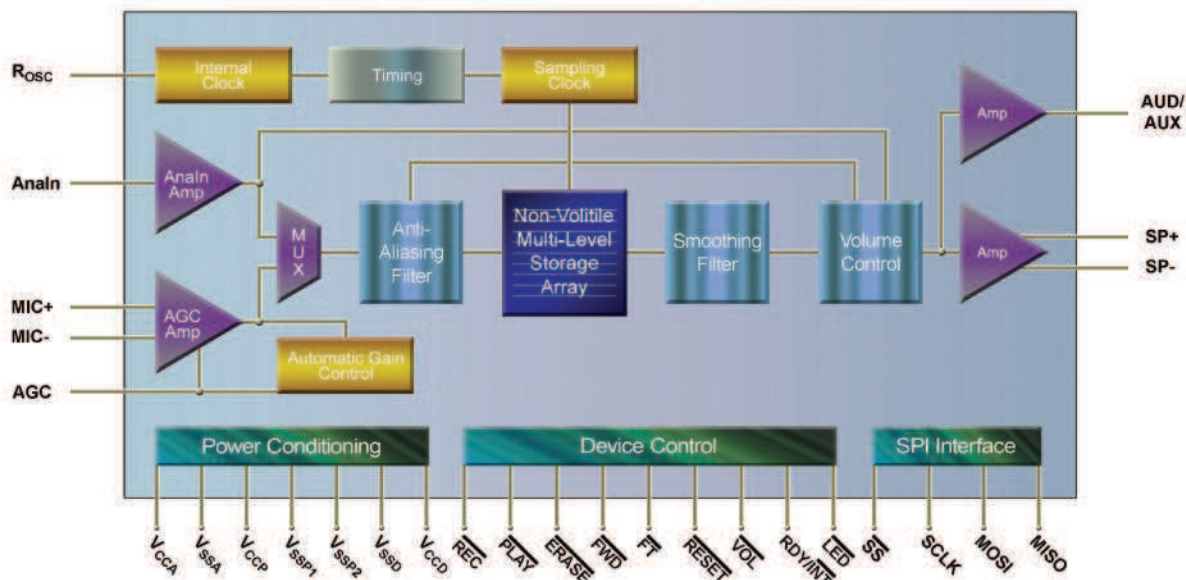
$R_{OSC}$

Internal Clock

Timing

Sampling Clock

Amp

AUD/ AUX

AnaIn

AnaIn Amp

MUX

Anti-Aliasing Filter

Non-Volitile Multi-Level Storage Array

Smoothing Filter

Volume Control

Amp

SP+

SP-

MIC+

MIC-

AGC Amp

Automatic Gain Control

AGC

Power Conditioning

Device Control

SPI Interface

$V_{CCA}$ $V_{SSA}$ $V_{CCP}$ $V_{SSP1}$ $V_{SSP2}$ $V_{SSD}$ $V_{CCD}$ $\overline{REC}$ $\overline{PLAY}$ $\overline{ERASE}$ $\overline{FWD}$ $\overline{FT}$ $\overline{RESET}$ $\overline{VOL}$ $RDY/\overline{INT}$ $\overline{LED}$ $\overline{SS}$ SCLK MOSI MISO